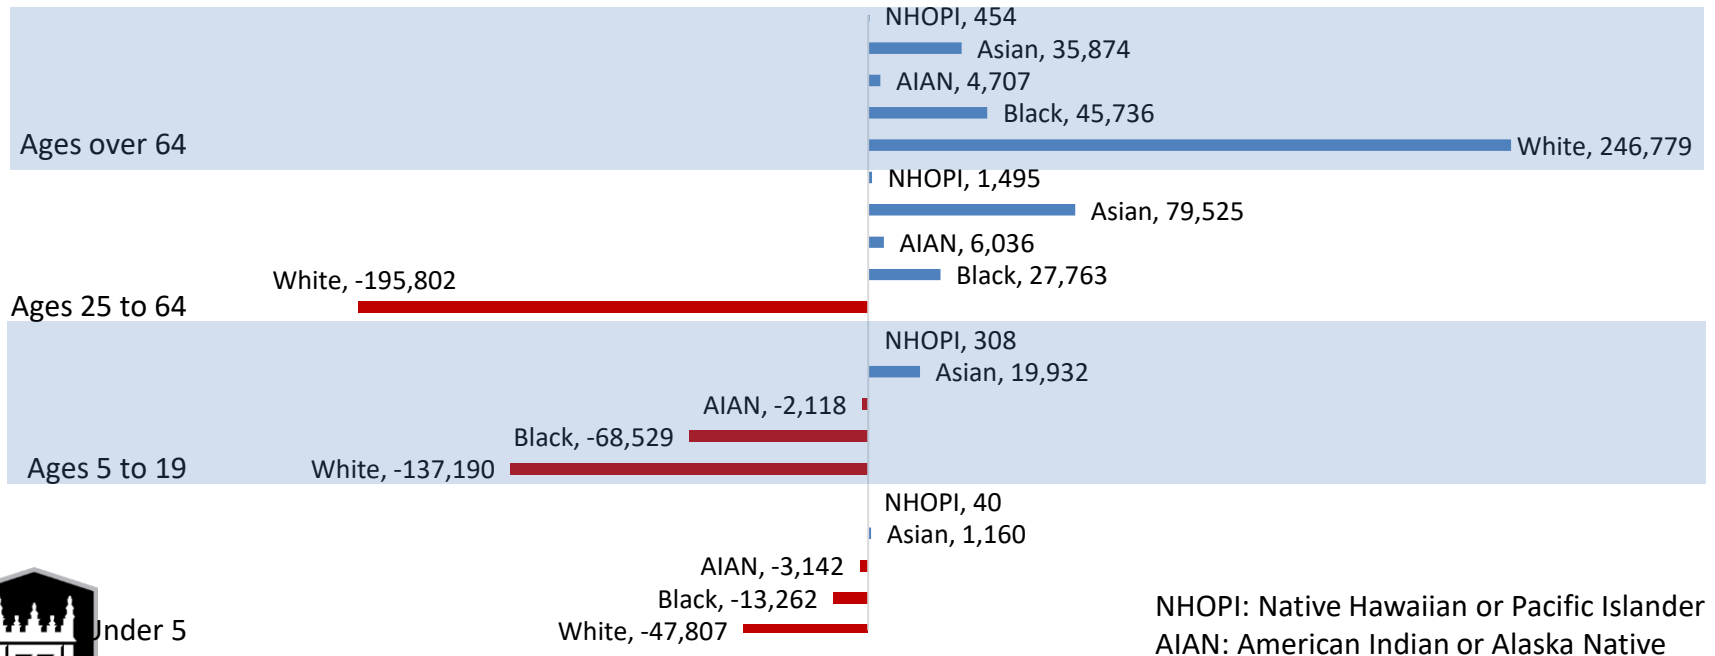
NHOPI, 454
Asian, 35,874
AIAN, 4,707
Black, 45,736
Ages over 64
White, 246,779
NHOPI, 1,495
Asian, 79,525
AIAN, 6,036
Black, 27,763
White, -195,802
Ages 25 to 64
NHOPI, 308
Asian, 19,932
AIAN, -2,118
Black, -68,529
Ages 5 to 19
White, -137,190
NHOPI, 40
Asian, 1,160
AIAN, -3,142
Black, -13,262
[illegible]nder 5
White, -47,807

NHOPI: Native Hawaiian or Pacific Islander
AIAN: American Indian or Alaska Native